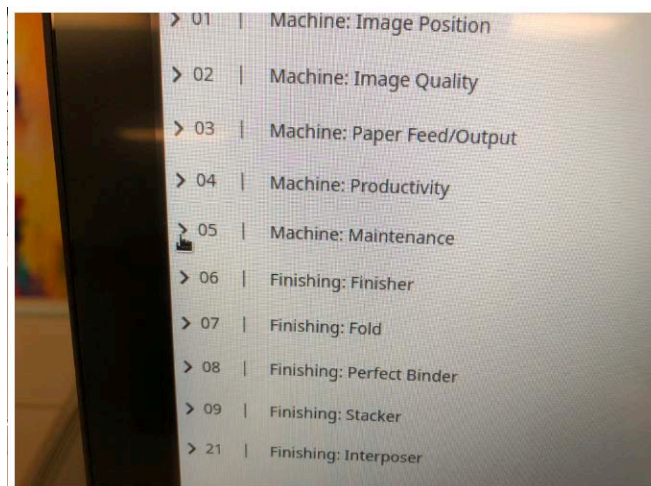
> 01 | Machine: Image Position

> 02 | Machine: Image Quality

> 03 | Machine: Paper Feed/Output

> 04 | Machine: Productivity

> 05 | Machine: Maintenance

> 06 | Finishing: Finisher

> 07 | Finishing: Fold

> 08 | Finishing: Perfect Binder

> 09 | Finishing: Stacker

> 21 | Finishing: Interposer